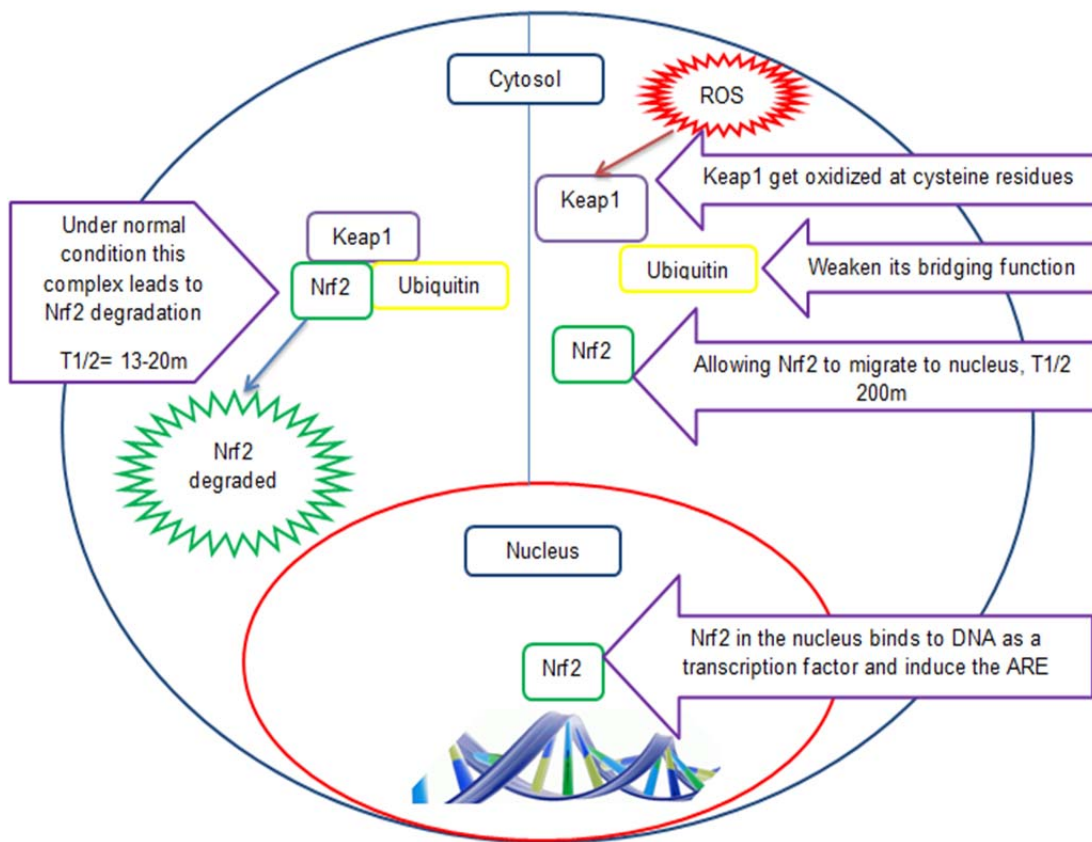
Cytosol

ROS

Keap1

Keap1 get oxidized at cysteine residues

Under normal condition this complex leads to Nrf2 degradation

T1/2= 13-20m

Keap1

Nrf2

Ubiquitin

Ubiquitin

Weaken its bridging function

Nrf2

Allowing Nrf2 to migrate to nucleus, T1/2 200m

Nrf2 degraded

Nucleus

Nrf2

Nrf2 in the nucleus binds to DNA as a transcription factor and induce the ARE